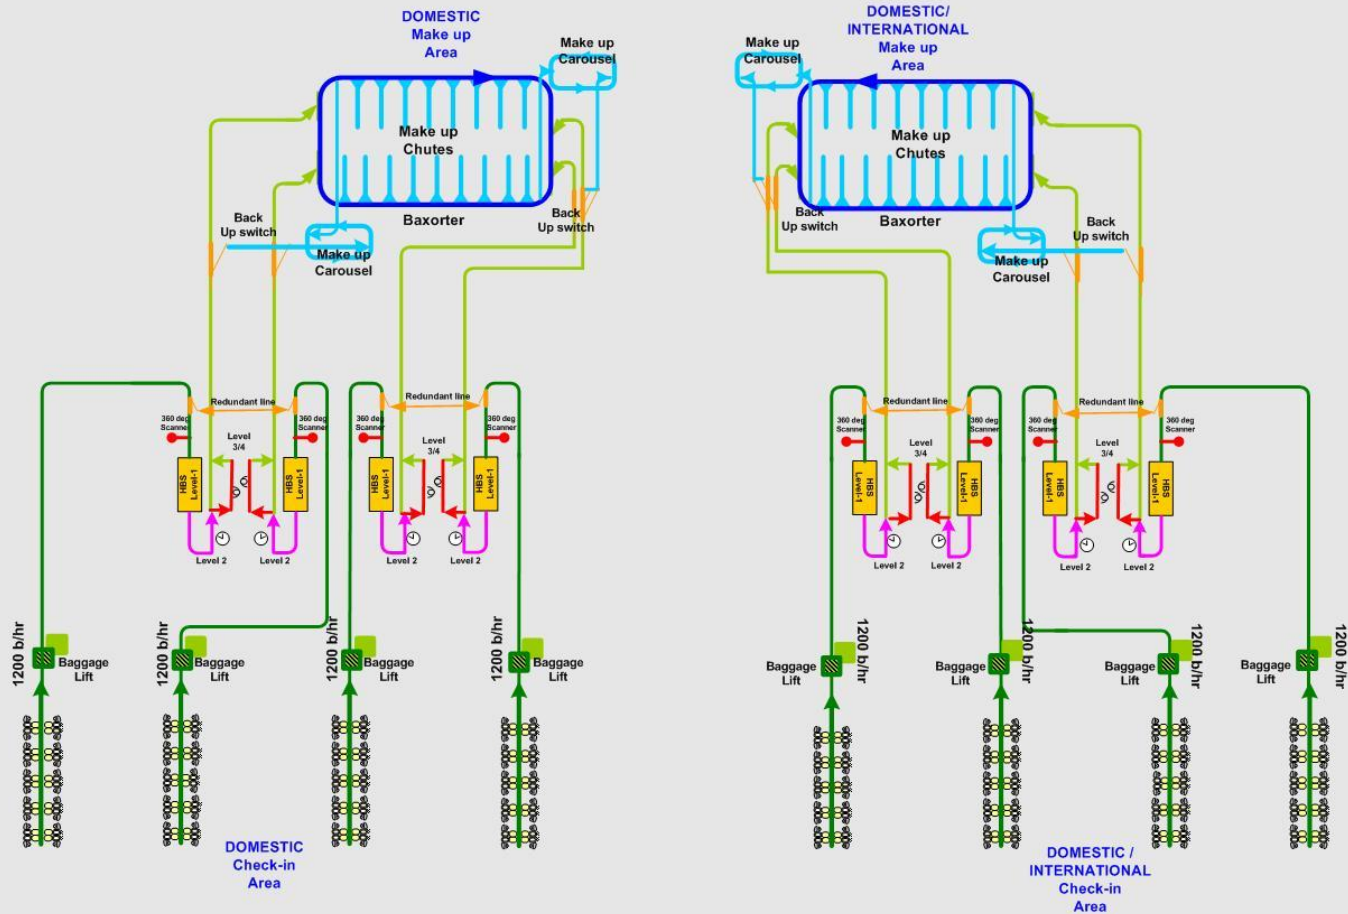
DOMESTIC
Make up
Area

Make up
Carousel

Make up
Chutes

Baxorter

Back
Up switch

Make up
Carousel

Back
Up switch

DOMESTIC/
INTERNATIONAL
Make up
Area

Make up
Carousel

Make up
Chutes

Baxorter

Back
Up switch

Back
Up switch

Make up
Carousel

Redundant line
360 deg
Scanner
360 deg
Scanner
Level
3/4
HBS
Level-1
HBS
Level-1
Level 2
Level 2

Redundant line
360 deg
Scanner
360 deg
Scanner
Level
3/4
HBS
Level-1
HBS
Level-1
Level 2
Level 2

Redundant line
360 deg
Scanner
360 deg
Scanner
Level
3/4
HBS
Level-1
HBS
Level-1
Level 2
Level 2

Redundant line
360 deg
Scanner
360 deg
Scanner
Level
3/4
HBS
Level-1
HBS
Level-1
Level 2
Level 2

1200 b/hr
Baggage
Lift

1200 b/hr
Baggage
Lift

1200 b/hr
Baggage
Lift

1200 b/hr
Baggage
Lift

Baggage
Lift
1200 b/hr

Baggage
Lift
1200 b/hr

Baggage
Lift
1200 b/hr

Baggage
Lift
1200 b/hr

DOMESTIC
Check-in
Area

DOMESTIC /
INTERNATIONAL
Check-in
Area